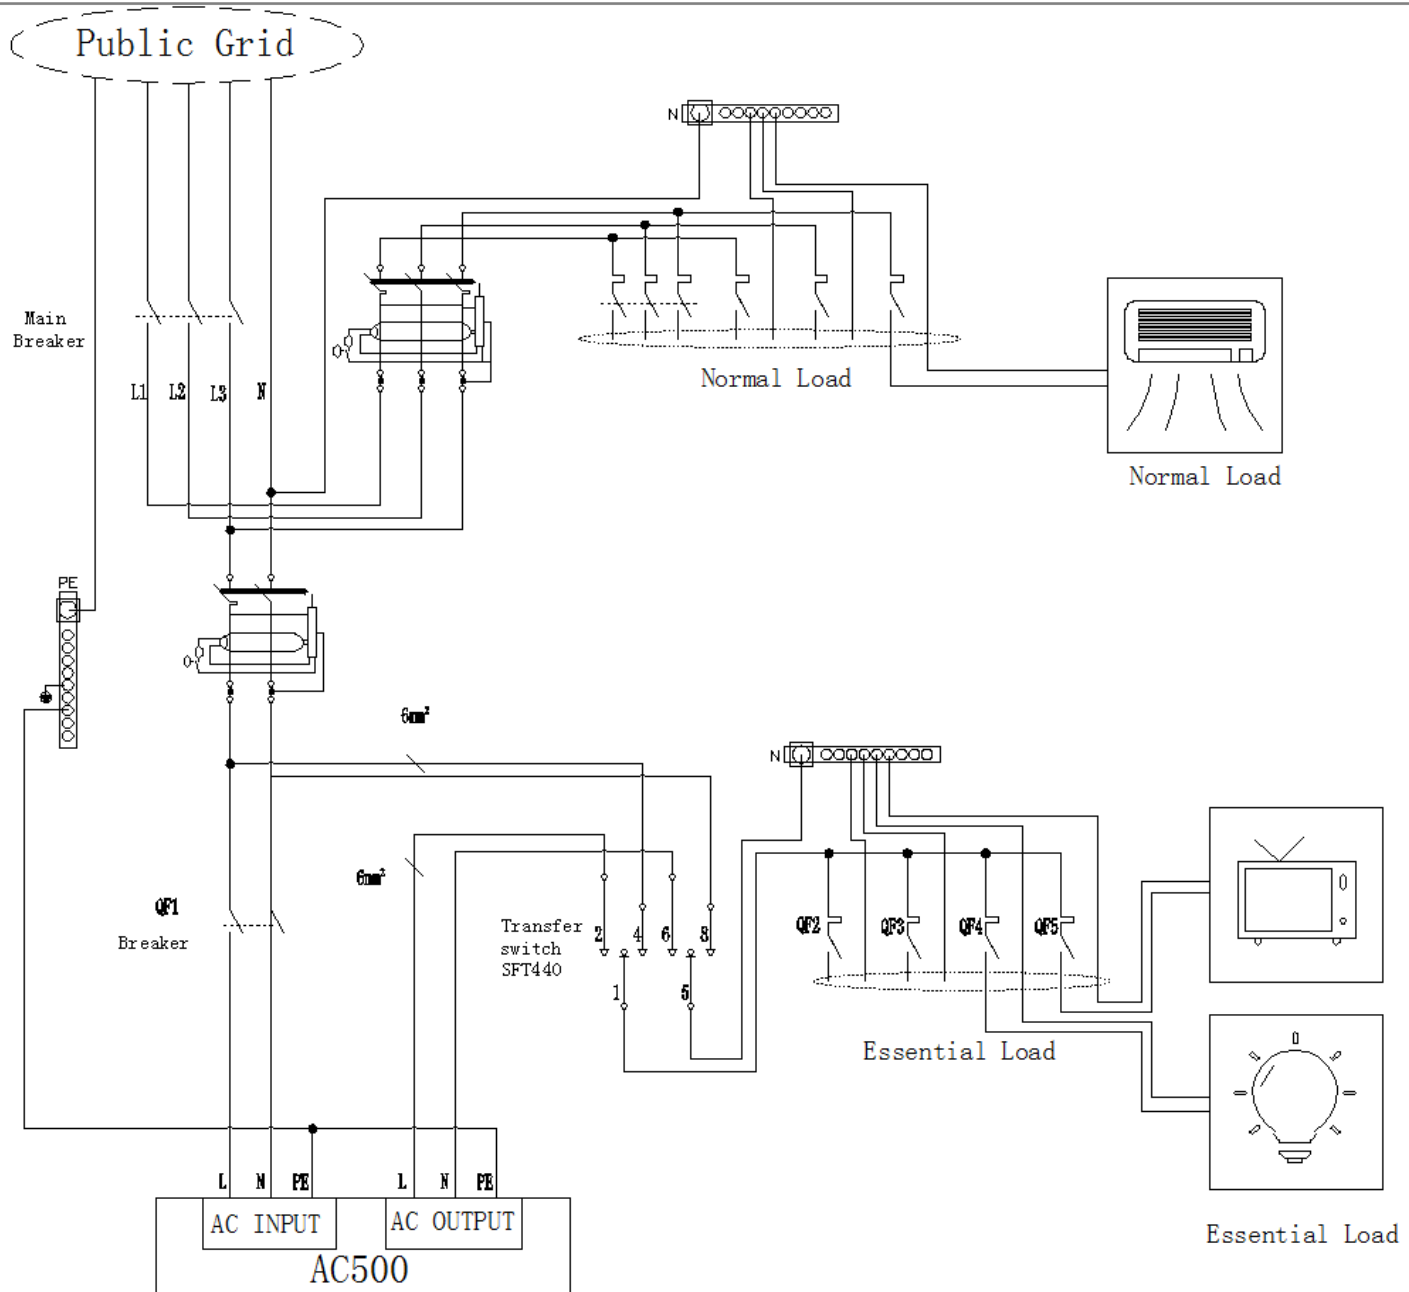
Public Grid

N

Main Breaker

L1 L2 L3 N

Normal Load

Normal Load

PE

$6mm^2$

N

$6mm^2$

QF1

Breaker

Transfer switch SFT440

2 4 6 8

1 5

QF2 QF3 QF4 QF5

Essential Load

Essential Load

L N PE

AC INPUT

L N PE

AC OUTPUT

AC500